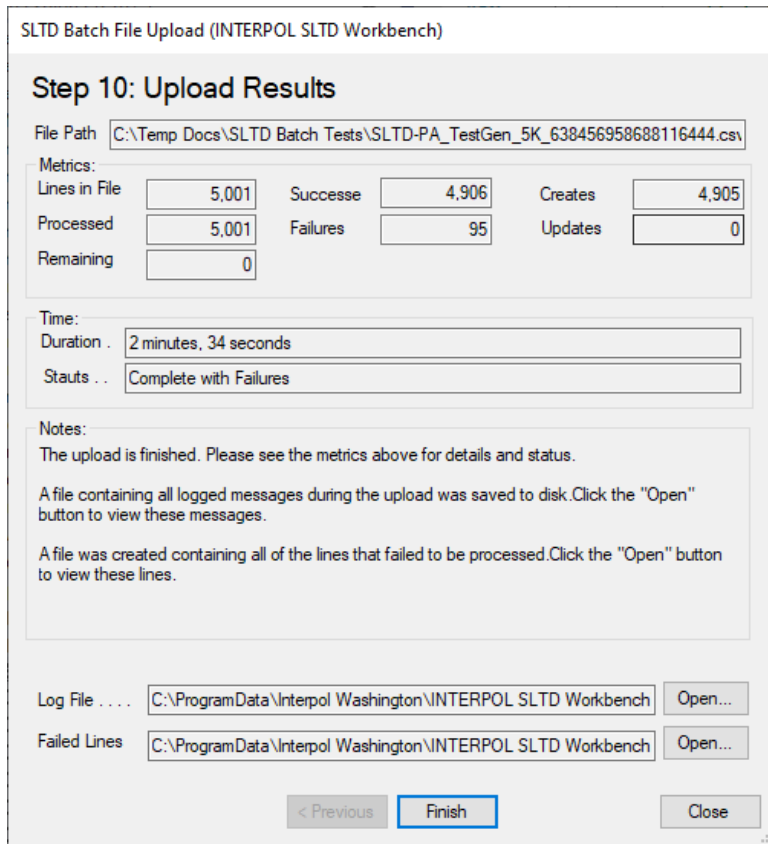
SLTD Batch File Upload (INTERPOL SLTD Workbench)

Step 10: Upload Results

File Path C:\Temp Docs\SLTD Batch Tests\SLTD-PA_TestGen_5K_638456958688116444.cs\

Metrics:
Lines in File 5,001 Successe 4,906 Creates 4,905
Processed 5,001 Failures 95 Updates 0
Remaining 0

Time:
Duration . 2 minutes, 34 seconds
Stauts . . Complete with Failures

Notes:
The upload is finished. Please see the metrics above for details and status.

A file containing all logged messages during the upload was saved to disk.Click the "Open" button to view these messages.

A file was created containing all of the lines that failed to be processed.Click the "Open" button to view these lines.

Log File . . . . C:\ProgramData\Interpol Washington\INTERPOL SLTD Workbench Open...
Failed Lines C:\ProgramData\Interpol Washington\INTERPOL SLTD Workbench Open...

< Previous Finish Close